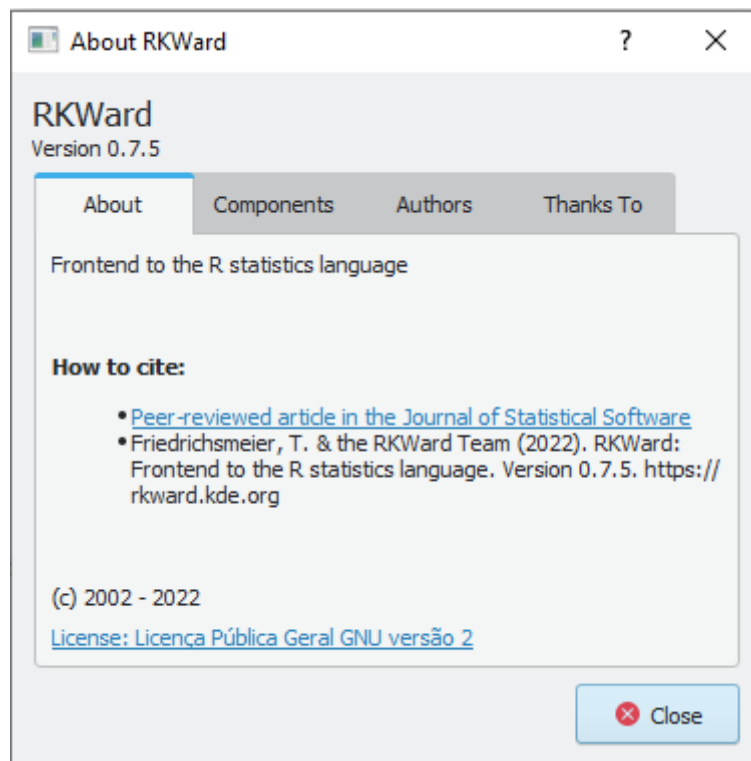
About RKWard ? ✕

RKWard
Version 0.7.5

About | Components | Authors | Thanks To

Frontend to the R statistics language

**How to cite:**

• Peer-reviewed article in the Journal of Statistical Software
• Friedrichsmeier, T. & the RKWard Team (2022). RKWard: Frontend to the R statistics language. Version 0.7.5. https://rkward.kde.org

(c) 2002 - 2022

License: Licença Pública Geral GNU versão 2

Close